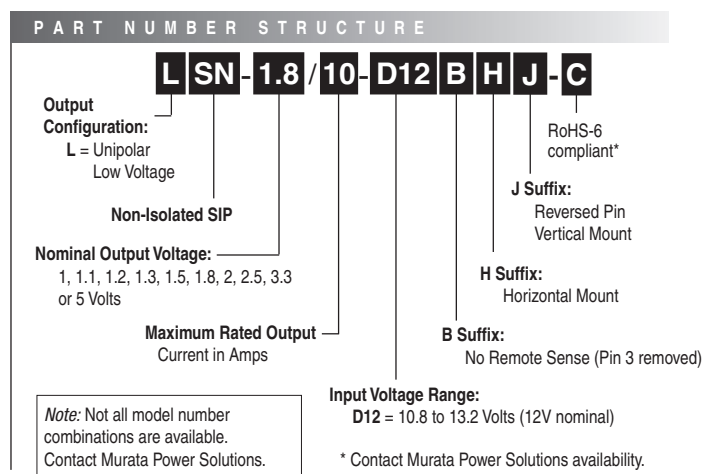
PART NUMBER STRUCTURE

L SN - 1.8 / 10 - D12 B H J - C

Output Configuration:
L = Unipolar Low Voltage

Non-Isolated SIP

Nominal Output Voltage:
1, 1.1, 1.2, 1.3, 1.5, 1.8, 2, 2.5, 3.3 or 5 Volts

Maximum Rated Output Current in Amps

Input Voltage Range:
D12 = 10.8 to 13.2 Volts (12V nominal)

B Suffix:
No Remote Sense (Pin 3 removed)

H Suffix:
Horizontal Mount

J Suffix:
Reversed Pin Vertical Mount

RoHS-6 compliant*

Note: Not all model number combinations are available. Contact Murata Power Solutions.

* Contact Murata Power Solutions availability.